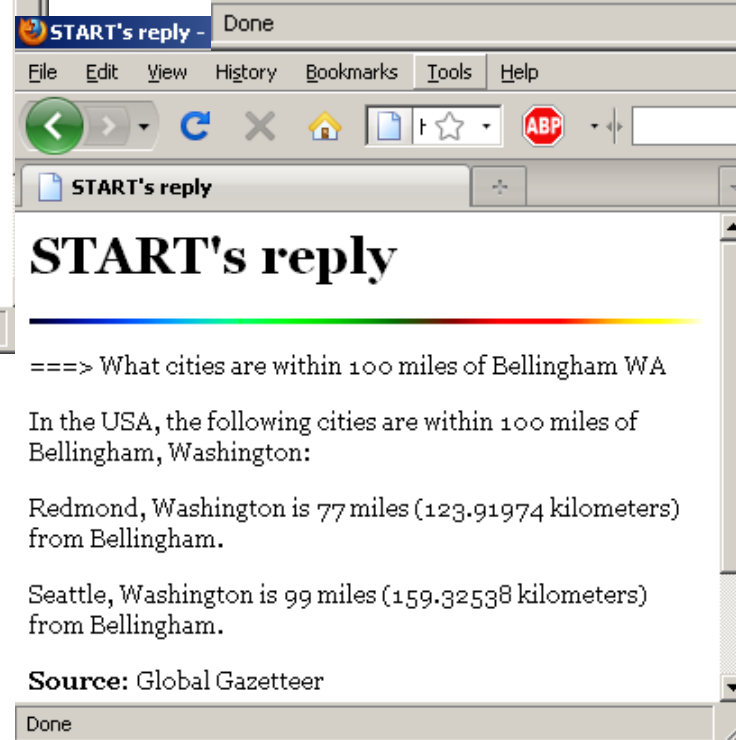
START's reply - Done

File Edit View History Bookmarks Tools Help

ABP

START's reply

START's reply

===> What cities are within 100 miles of Bellingham WA

In the USA, the following cities are within 100 miles of Bellingham, Washington:

Redmond, Washington is 77 miles (123.91974 kilometers) from Bellingham.

Seattle, Washington is 99 miles (159.32538 kilometers) from Bellingham.

**Source:** Global Gazetteer

Done